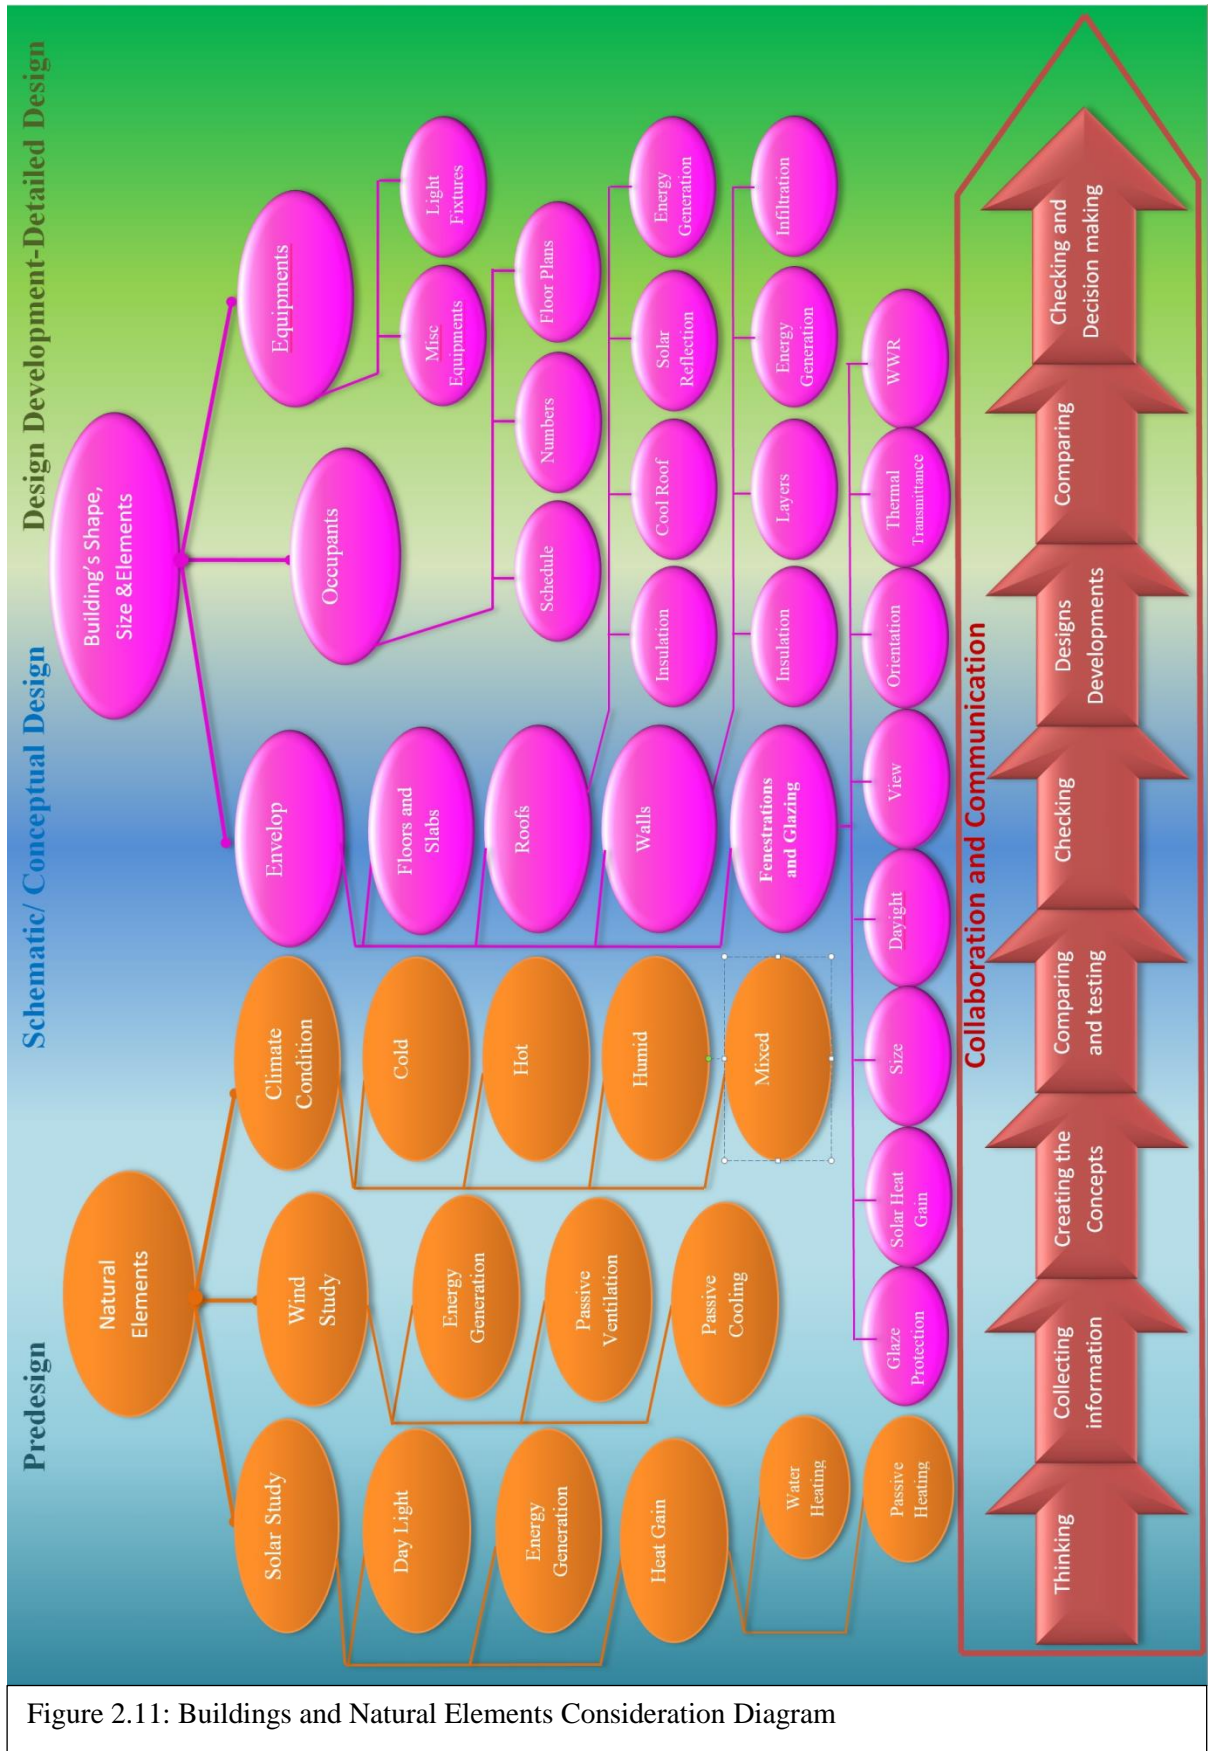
Predesign

Schematic/ Conceptual Design

Design Development-Detailed Design

Natural Elements

Solar Study

Day Light

Energy Generation

Heat Gain

Water Heating

Passive Heating

Wind Study

Energy Generation

Passive Ventilation

Passive Cooling

Climate Condition

Cold

Hot

Humid

Mixed

Building's Shape, Size &Elements

Envelop

Floors and Slabs

Roofs

Walls

Fenestrations and Glazing

Occupants

Schedule

Numbers

Floor Plans

Equipments

Misc Equipments

Light Fixtures

Insulation

Cool Roof

Solar Reflection

Energy Generation

Insulation

Layers

Energy Generation

Infiltration

Glaze Protection

Solar Heat Gain

Size

Dayight

View

Orientation

Thermal Transmittance

WWR

Collaboration and Communication

Thinking

Collecting information

Creating the Concepts

Comparing and testing

Checking

Designs Developments

Comparing

Checking and Decision making

Figure 2.11: Buildings and Natural Elements Consideration Diagram